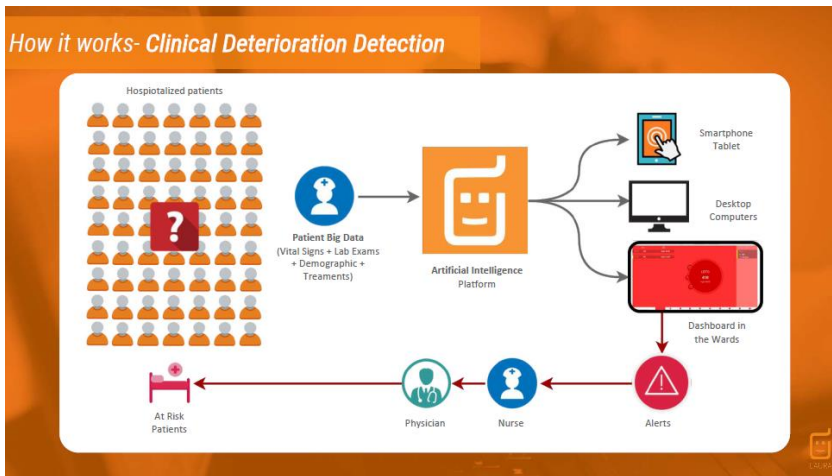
How it works- Clinical Deterioration Detection

Hospiotalized patients

?

Patient Big Data
(Vital Signs + Lab Exams + Demographic + Treaments)

Artificial Intelligence
Platform

Smartphone
Tablet

Desktop
Computers

Dashboard in the Wards

Alerts

Nurse

Physician

At Risk
Patients